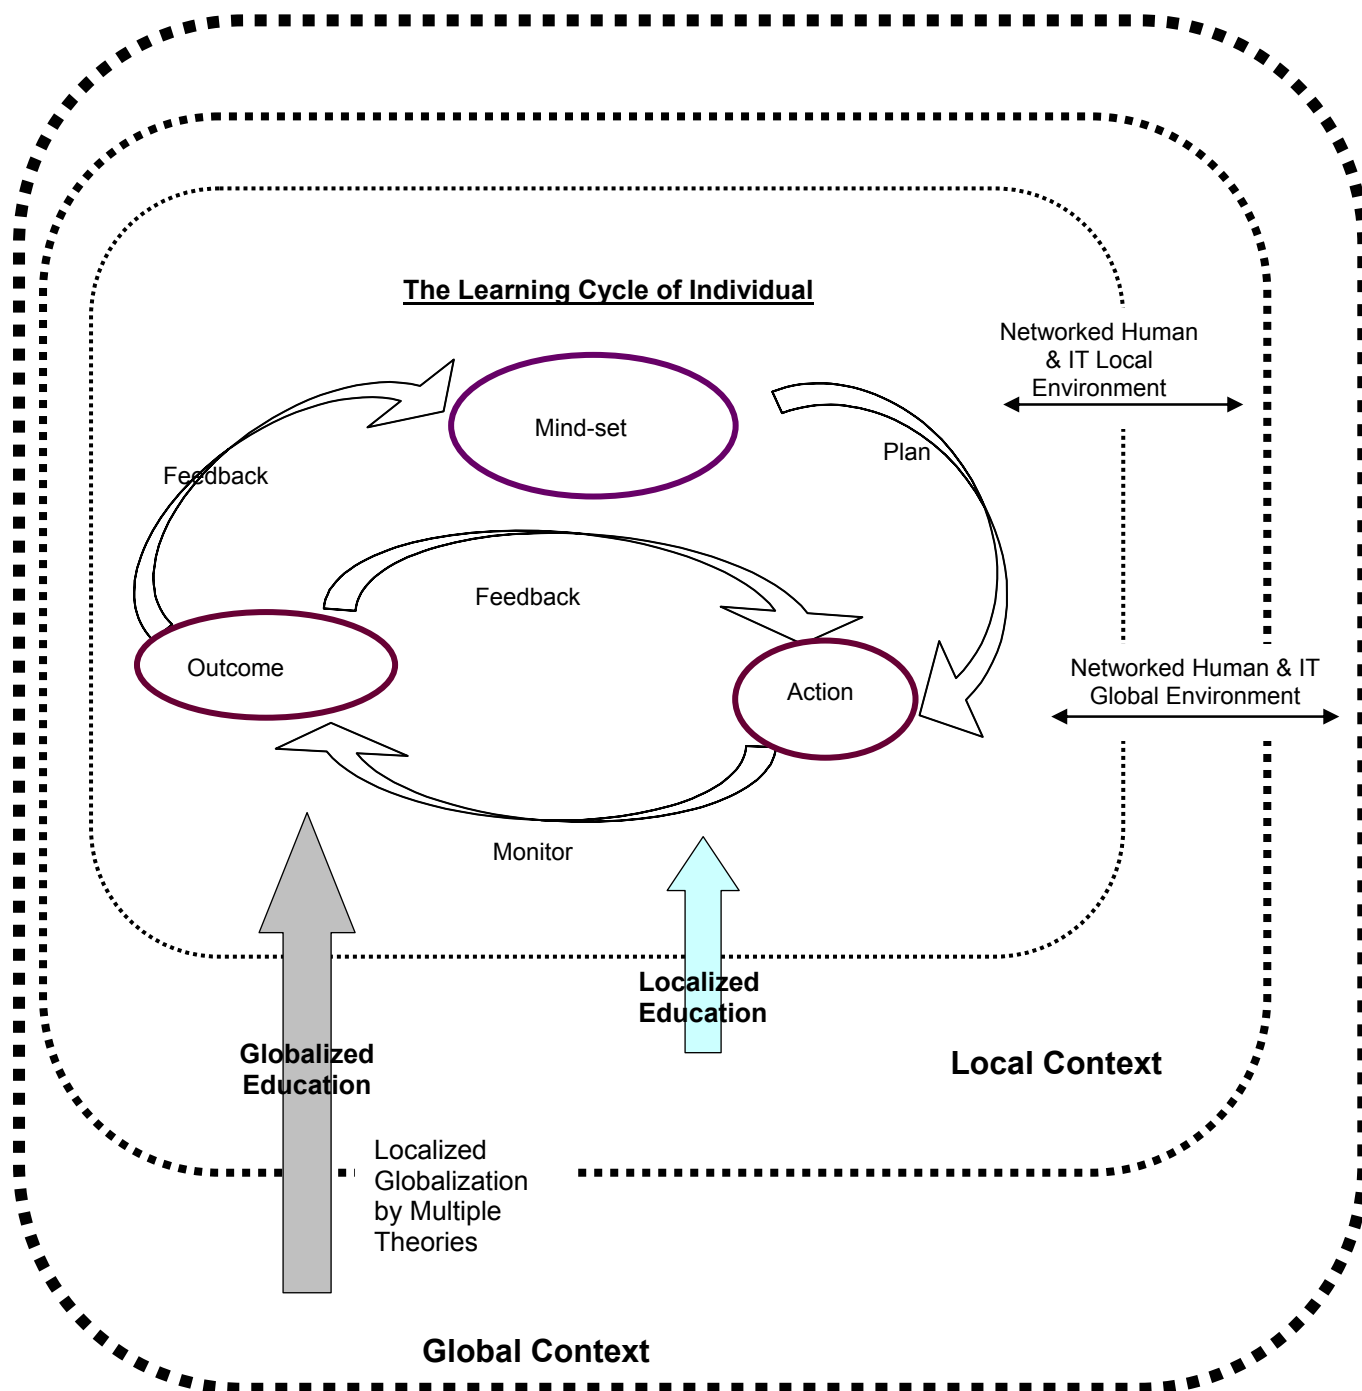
The Learning Cycle of Individual

Networked Human & IT Local Environment

Mind-set

Plan

Feedback

Feedback

Outcome

Action

Networked Human & IT Global Environment

Monitor

Localized Education

Globalized Education

Local Context

Localized Globalization by Multiple Theories

Global Context